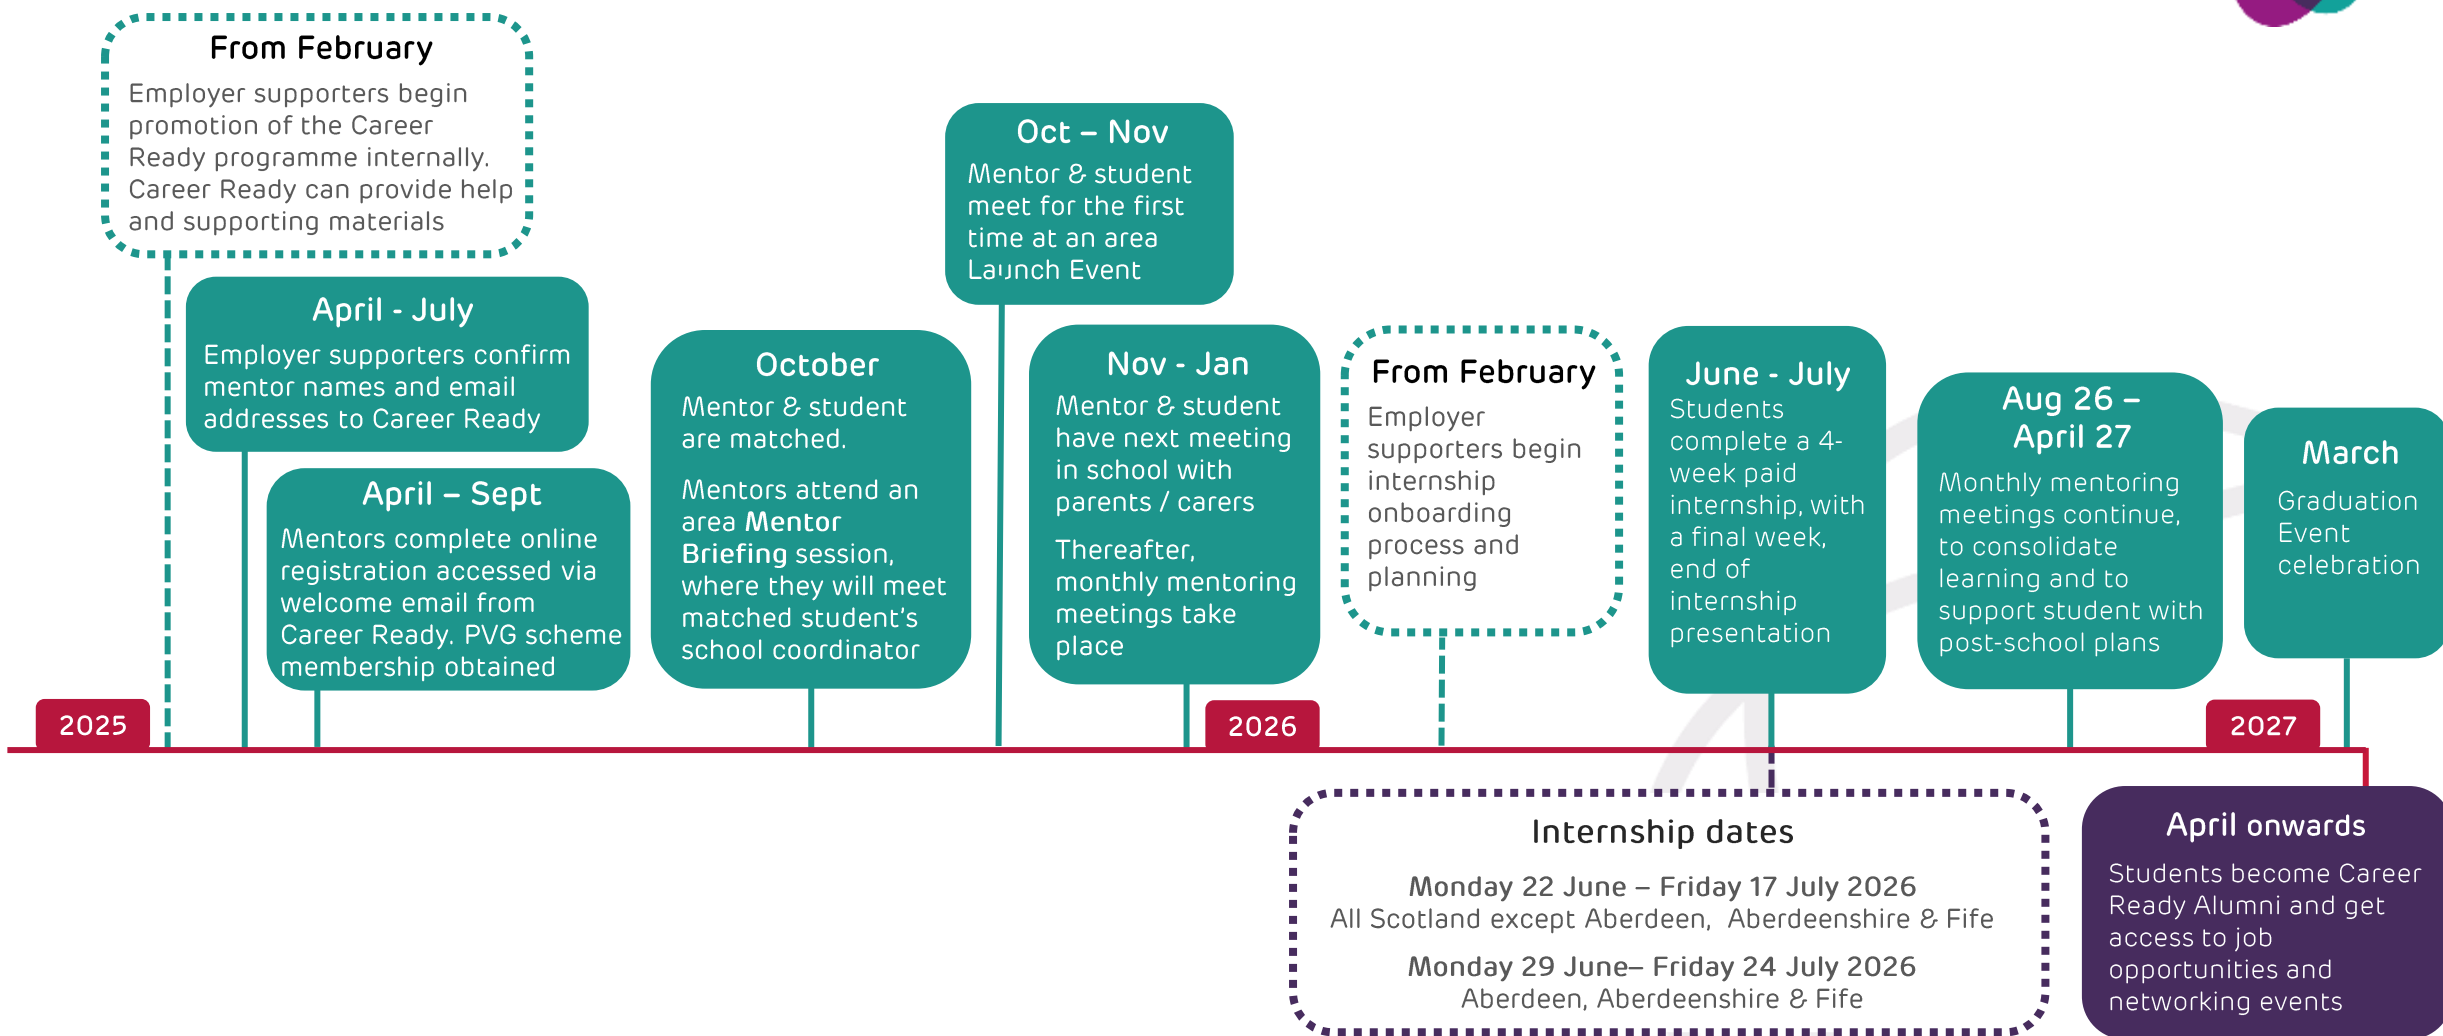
From February
Employer supporters begin promotion of the Career Ready programme internally. Career Ready can provide help and supporting materials

April - July
Employer supporters confirm mentor names and email addresses to Career Ready

April – Sept
Mentors complete online registration accessed via welcome email from Career Ready. PVG scheme membership obtained

October
Mentor & student are matched.

Mentors attend an area Mentor Briefing session, where they will meet matched student's school coordinator

Oct – Nov
Mentor & student meet for the first time at an area Launch Event

Nov - Jan
Mentor & student have next meeting in school with parents / carers

Thereafter, monthly mentoring meetings take place

From February
Employer supporters begin internship onboarding process and planning

June - July
Students complete a 4-week paid internship, with a final week, end of internship presentation

Aug 26 – April 27
Monthly mentoring meetings continue, to consolidate learning and to support student with post-school plans

March
Graduation Event celebration

2025

2026

2027

Internship dates
Monday 22 June – Friday 17 July 2026
All Scotland except Aberdeen, Aberdeenshire & Fife
Monday 29 June– Friday 24 July 2026
Aberdeen, Aberdeenshire & Fife

April onwards
Students become Career Ready Alumni and get access to job opportunities and networking events